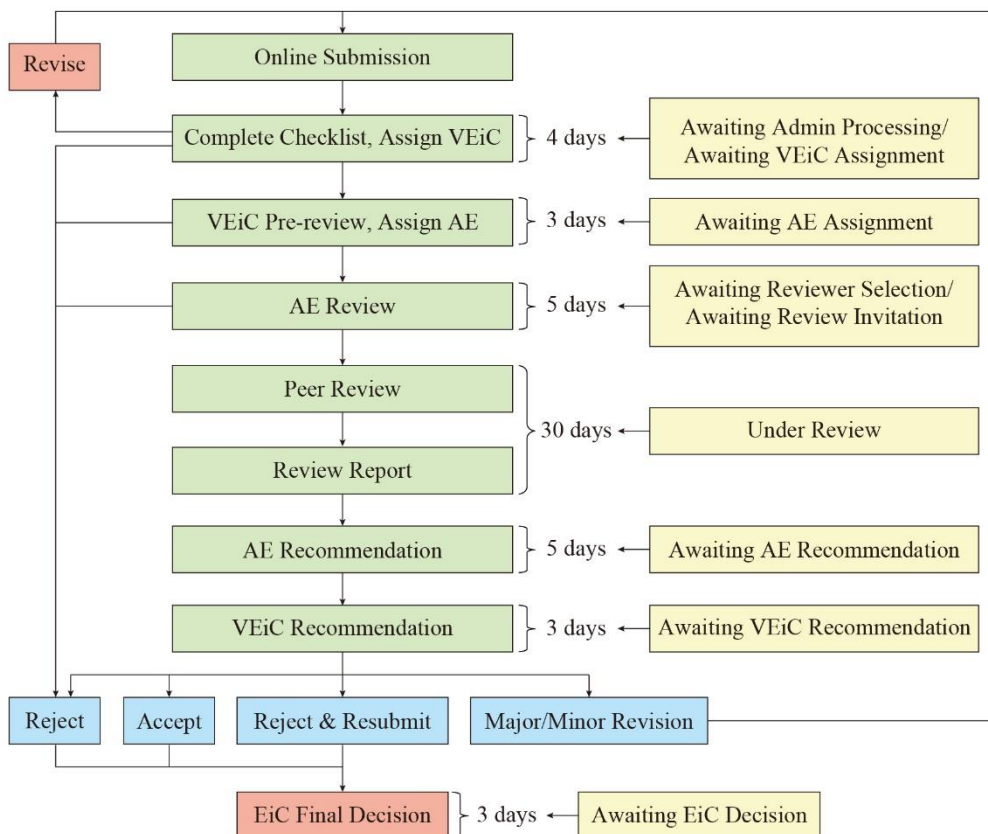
Revise

Online Submission

Complete Checklist, Assign VEiC

4 days

Awaiting Admin Processing/ Awaiting VEiC Assignment

VEiC Pre-review, Assign AE

3 days

Awaiting AE Assignment

AE Review

5 days

Awaiting Reviewer Selection/ Awaiting Review Invitation

Peer Review

Review Report

30 days

Under Review

AE Recommendation

5 days

Awaiting AE Recommendation

VEiC Recommendation

3 days

Awaiting VEiC Recommendation

Reject

Accept

Reject & Resubmit

Major/Minor Revision

EiC Final Decision

3 days

Awaiting EiC Decision